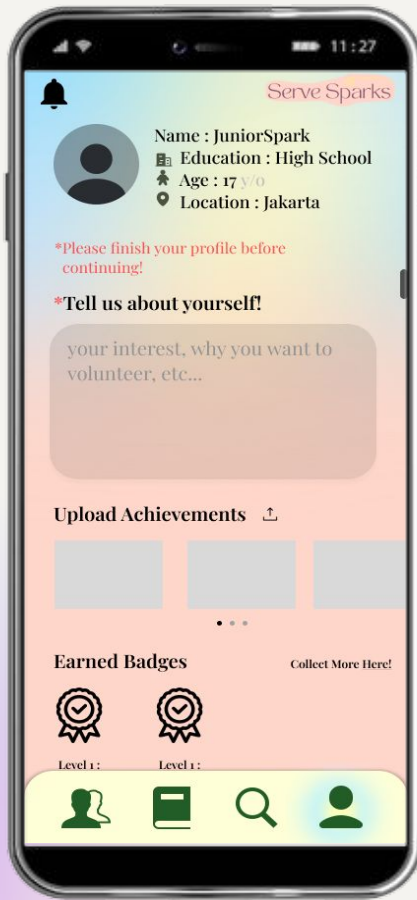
11:27

Serve Sparks

Name : JuniorSpark
Education : High School
Age : 17 y/o
Location : Jakarta

*Please finish your profile before continuing!

*Tell us about yourself!

your interest, why you want to volunteer, etc...

Upload Achievements

Earned Badges

Collect More Here!

Level 1 :

Level 1 :